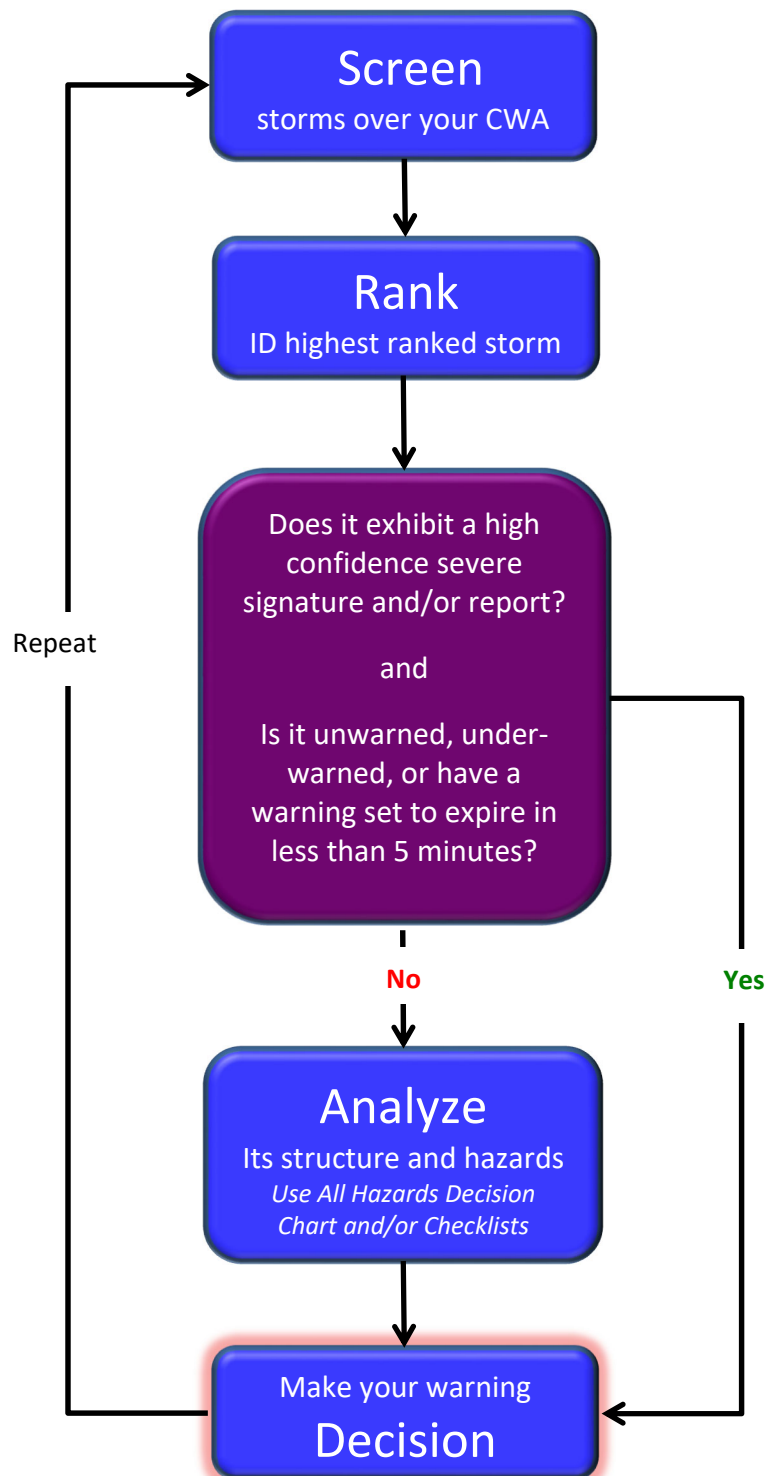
Screen
storms over your CWA

Rank
ID highest ranked storm

Does it exhibit a high confidence severe signature and/or report?

and

Is it unwarned, underwarned, or have a warning set to expire in less than 5 minutes?

Repeat

No

Yes

Analyze
Its structure and hazards
*Use All Hazards Decision Chart and/or Checklists*

Make your warning
Decision